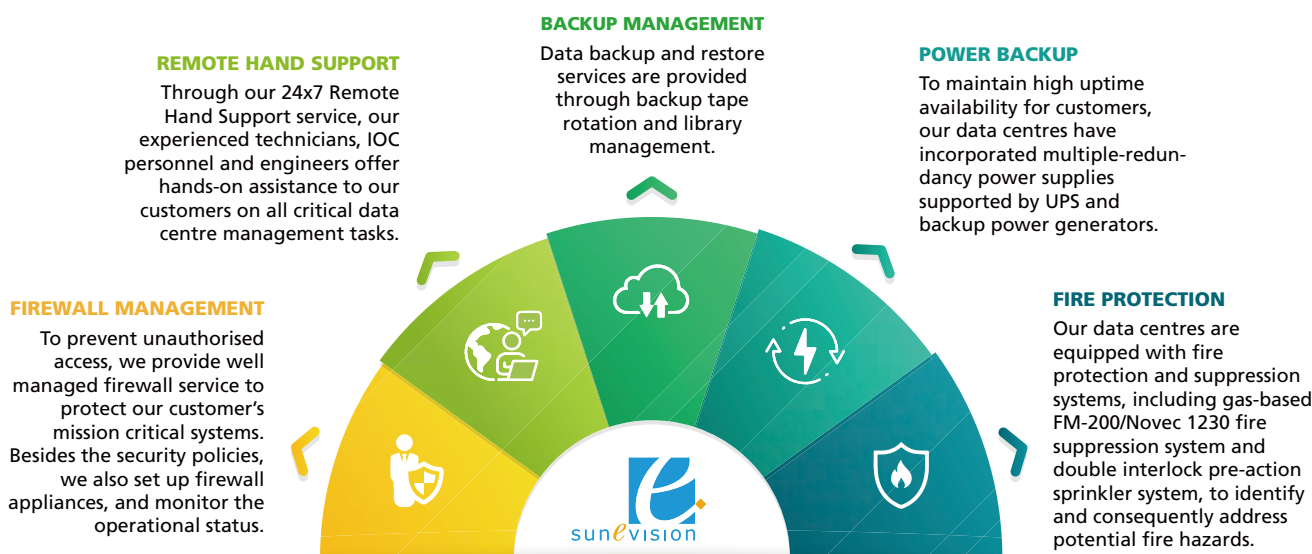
BACKUP MANAGEMENT

Data backup and restore services are provided through backup tape rotation and library management.

REMOTE HAND SUPPORT

Through our 24x7 Remote Hand Support service, our experienced technicians, IOC personnel and engineers offer hands-on assistance to our customers on all critical data centre management tasks.

POWER BACKUP

To maintain high uptime availability for customers, our data centres have incorporated multiple-redundancy power supplies supported by UPS and backup power generators.

FIREWALL MANAGEMENT

To prevent unauthorised access, we provide well managed firewall service to protect our customer's mission critical systems. Besides the security policies, we also set up firewall appliances, and monitor the operational status.

FIRE PROTECTION

Our data centres are equipped with fire protection and suppression systems, including gas-based FM-200/Novec 1230 fire suppression system and double interlock pre-action sprinkler system, to identify and consequently address potential fire hazards.

sunevision